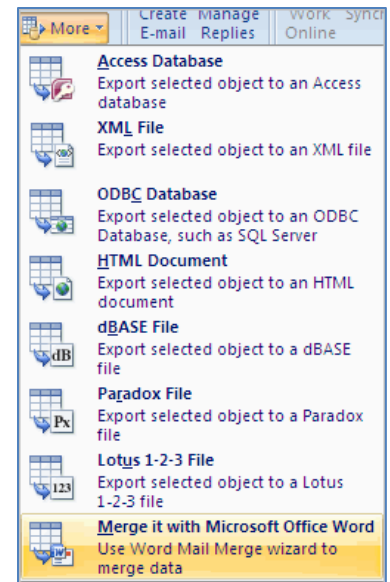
More ▾ Create E-mail Manage Replies Work Online Synch

Access Database
Export selected object to an Access database

XML File
Export selected object to an XML file

ODBC Database
Export selected object to an ODBC Database, such as SQL Server

HTML Document
Export selected object to an HTML document

dBASE File
Export selected object to a dBASE file

Paradox File
Export selected object to a Paradox file

Lotus 1-2-3 File
Export selected object to a Lotus 1-2-3 file

Merge it with Microsoft Office Word
Use Word Mail Merge wizard to merge data